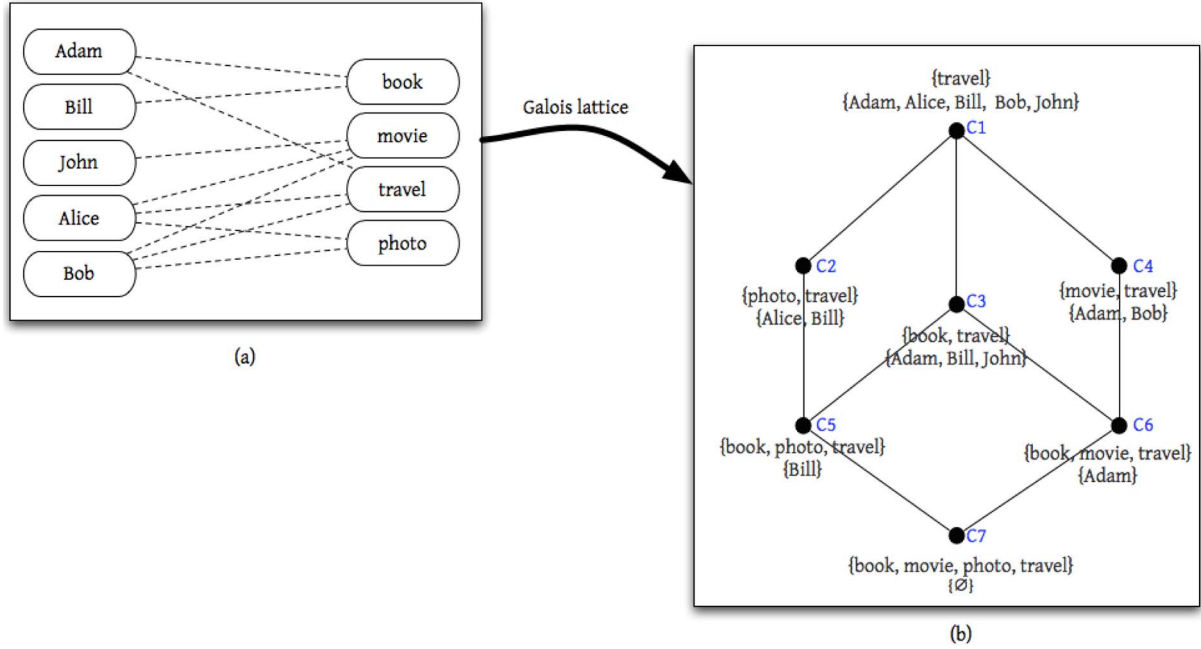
Adam
Bill
John
Alice
Bob

book
movie
travel
photo

(a)

Galois lattice

{travel}
{Adam, Alice, Bill, Bob, John}
C1

C2
{photo, travel}
{Alice, Bill}

C3
{book, travel}
{Adam, Bill, John}

C4
{movie, travel}
{Adam, Bob}

C5
{book, photo, travel}
{Bill}

C6
{book, movie, travel}
{Adam}

C7
{book, movie, photo, travel}
{$\emptyset$}

(b)